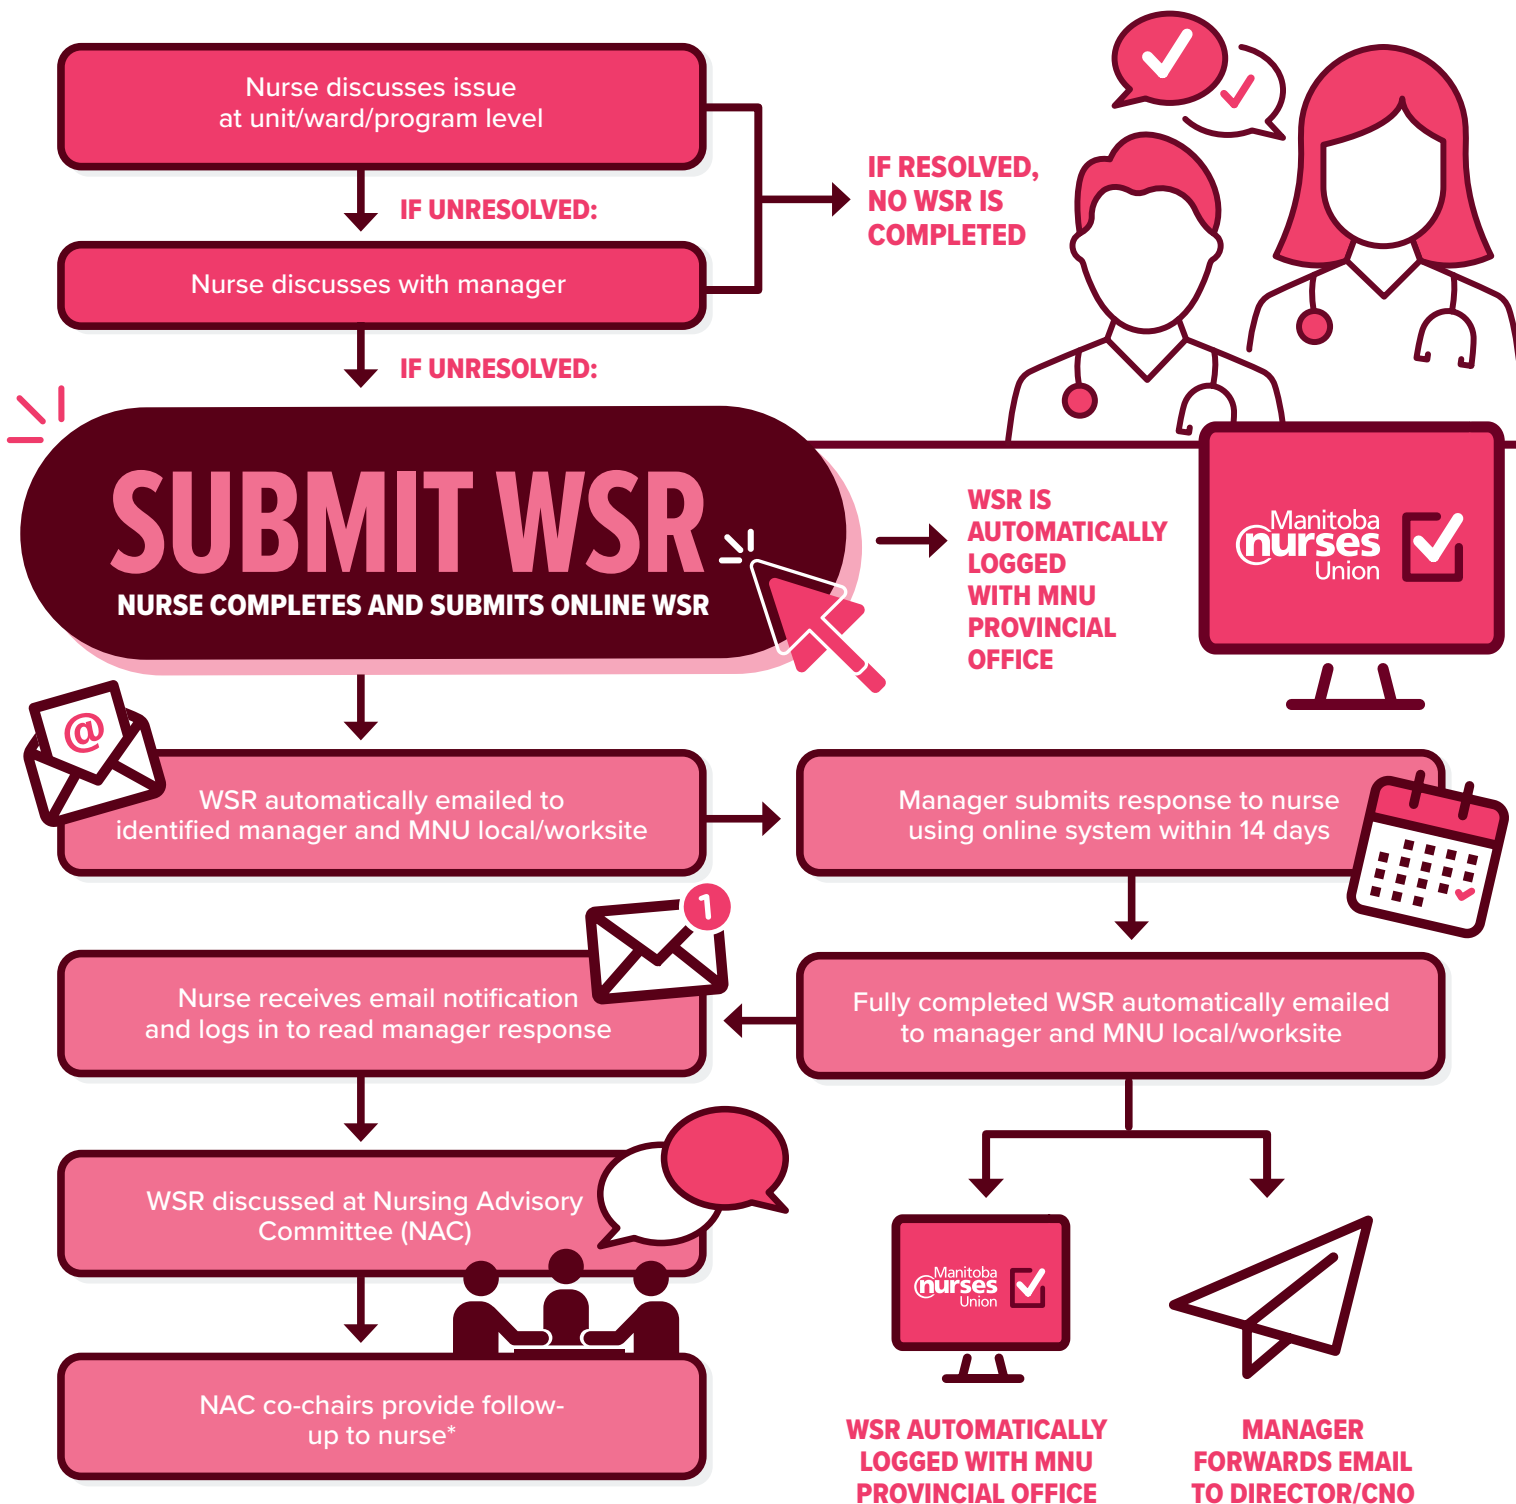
Nurse discusses issue at unit/ward/program level

IF UNRESOLVED:

Nurse discusses with manager

IF RESOLVED, NO WSR IS COMPLETED

IF UNRESOLVED:

SUBMIT WSR

NURSE COMPLETES AND SUBMITS ONLINE WSR

WSR IS AUTOMATICALLY LOGGED WITH MNU PROVINCIAL OFFICE

Manitoba nurses Union

WSR automatically emailed to identified manager and MNU local/worksite

Manager submits response to nurse using online system within 14 days

Nurse receives email notification and logs in to read manager response

Fully completed WSR automatically emailed to manager and MNU local/worksite

WSR discussed at Nursing Advisory Committee (NAC)

NAC co-chairs provide follow-up to nurse*

Manitoba nurses Union

WSR AUTOMATICALLY LOGGED WITH MNU PROVINCIAL OFFICE

MANAGER FORWARDS EMAIL TO DIRECTOR/CNO